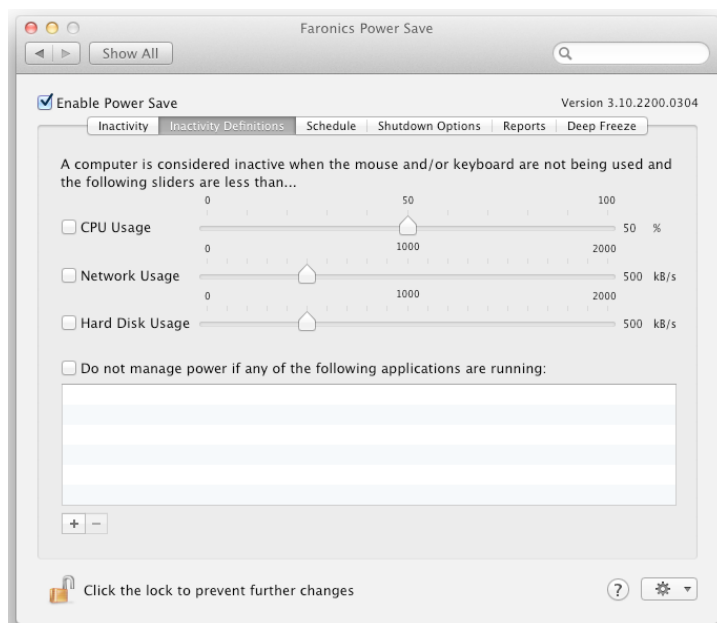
Faronics Power Save

Show All

Enable Power Save

Version 3.10.2200.0304

Inactivity | Inactivity Definitions | Schedule | Shutdown Options | Reports | Deep Freeze

A computer is considered inactive when the mouse and/or keyboard are not being used and the following sliders are less than...

0 50 100

CPU Usage 50 %

0 1000 2000

Network Usage 500 kB/s

0 1000 2000

Hard Disk Usage 500 kB/s

Do not manage power if any of the following applications are running:

+ −

Click the lock to prevent further changes

?